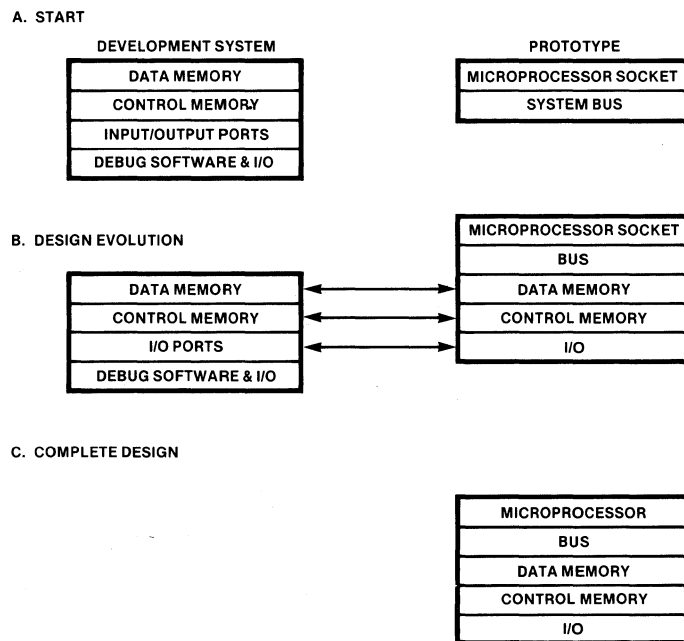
A. START

DEVELOPMENT SYSTEM

DATA MEMORY
CONTROL MEMORY
INPUT/OUTPUT PORTS
DEBUG SOFTWARE & I/O

PROTOTYPE

MICROPROCESSOR SOCKET
SYSTEM BUS

B. DESIGN EVOLUTION

DATA MEMORY
CONTROL MEMORY
I/O PORTS
DEBUG SOFTWARE & I/O

MICROPROCESSOR SOCKET
BUS
DATA MEMORY
CONTROL MEMORY
I/O

C. COMPLETE DESIGN

MICROPROCESSOR
BUS
DATA MEMORY
CONTROL MEMORY
I/O